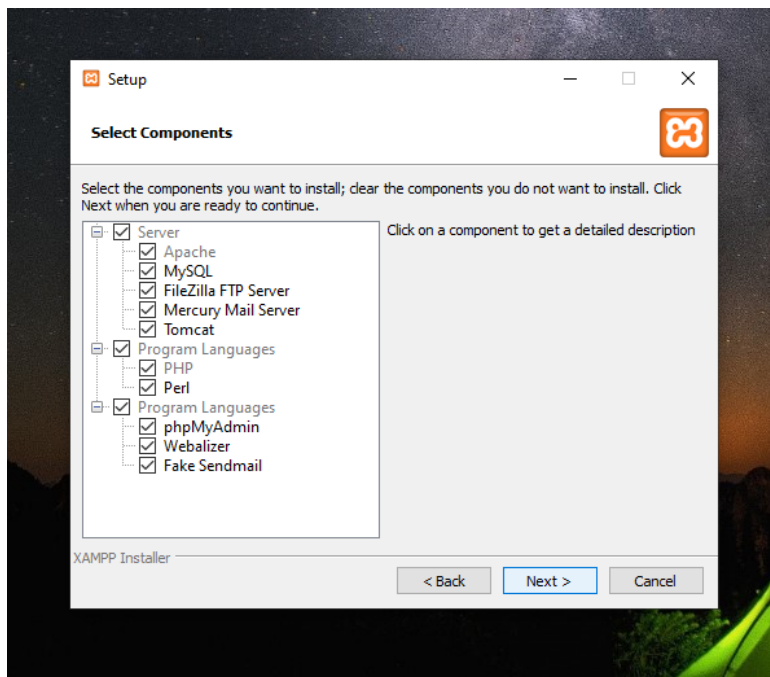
Setup

Select Components

Select the components you want to install; clear the components you do not want to install. Click Next when you are ready to continue.

Server
Apache
MySQL
FileZilla FTP Server
Mercury Mail Server
Tomcat
Program Languages
PHP
Perl
Program Languages
phpMyAdmin
Webalizer
Fake Sendmail

Click on a component to get a detailed description

XAMPP Installer

< Back
Next >
Cancel